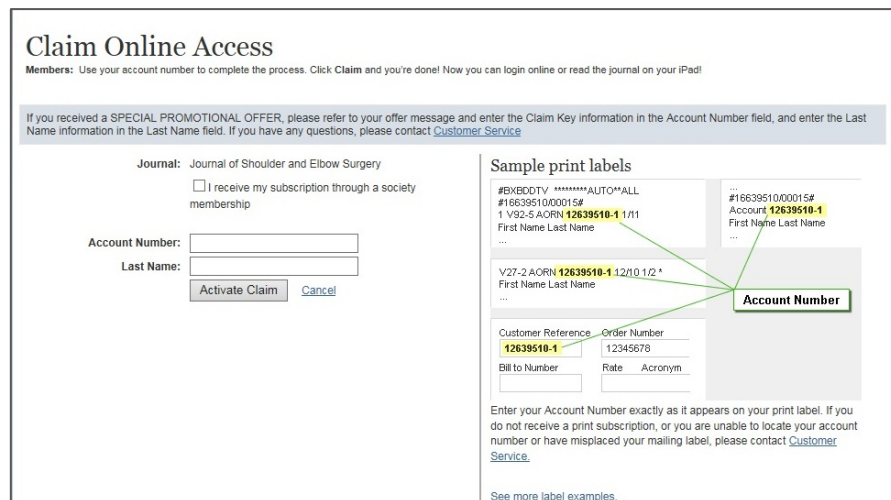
Claim Online Access

**Members:** Use your account number to complete the process. Click **Claim** and you're done! Now you can login online or read the journal on your iPad!

If you received a SPECIAL PROMOTIONAL OFFER, please refer to your offer message and enter the Claim Key information in the Account Number field, and enter the Last Name information in the Last Name field. If you have any questions, please contact Customer Service

Journal: Journal of Shoulder and Elbow Surgery

I receive my subscription through a society membership

Account Number:

Last Name:

Activate Claim Cancel

Sample print labels

#BXBDDTV *********AUTO**ALL
#16639510/00015#
1 V92-5 AORN 12639510-1 1/11
First Name Last Name
...

...
#16639510/00015#
Account 12639510-1
First Name Last Name
...

V27-2 AORN 12639510-1 12/10 1/2 *
First Name Last Name
...

Account Number

Customer Reference Order Number
12639510-1 12345678
Bill to Number Rate Acronym

Enter your Account Number exactly as it appears on your print label. If you do not receive a print subscription, or you are unable to locate your account number or have misplaced your mailing label, please contact Customer Service.

See more label examples.